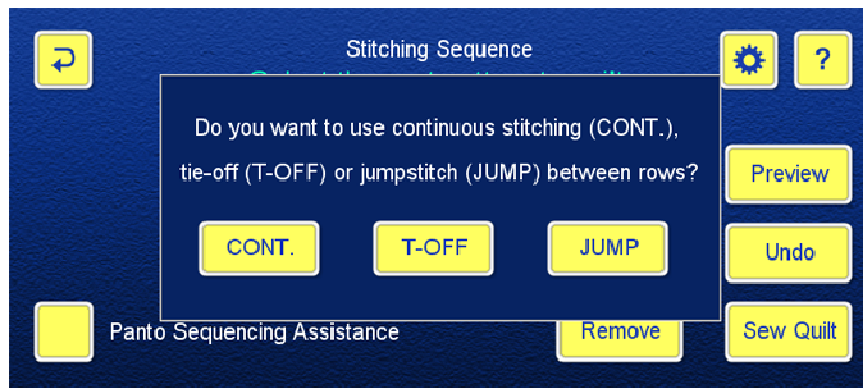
↩

Stitching Sequence

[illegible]

?

Do you want to use continuous stitching (CONT.), tie-off (T-OFF) or jumpstitch (JUMP) between rows?

CONT.

T-OFF

JUMP

Preview

Undo

Panto Sequencing Assistance

Remove

Sew Quilt